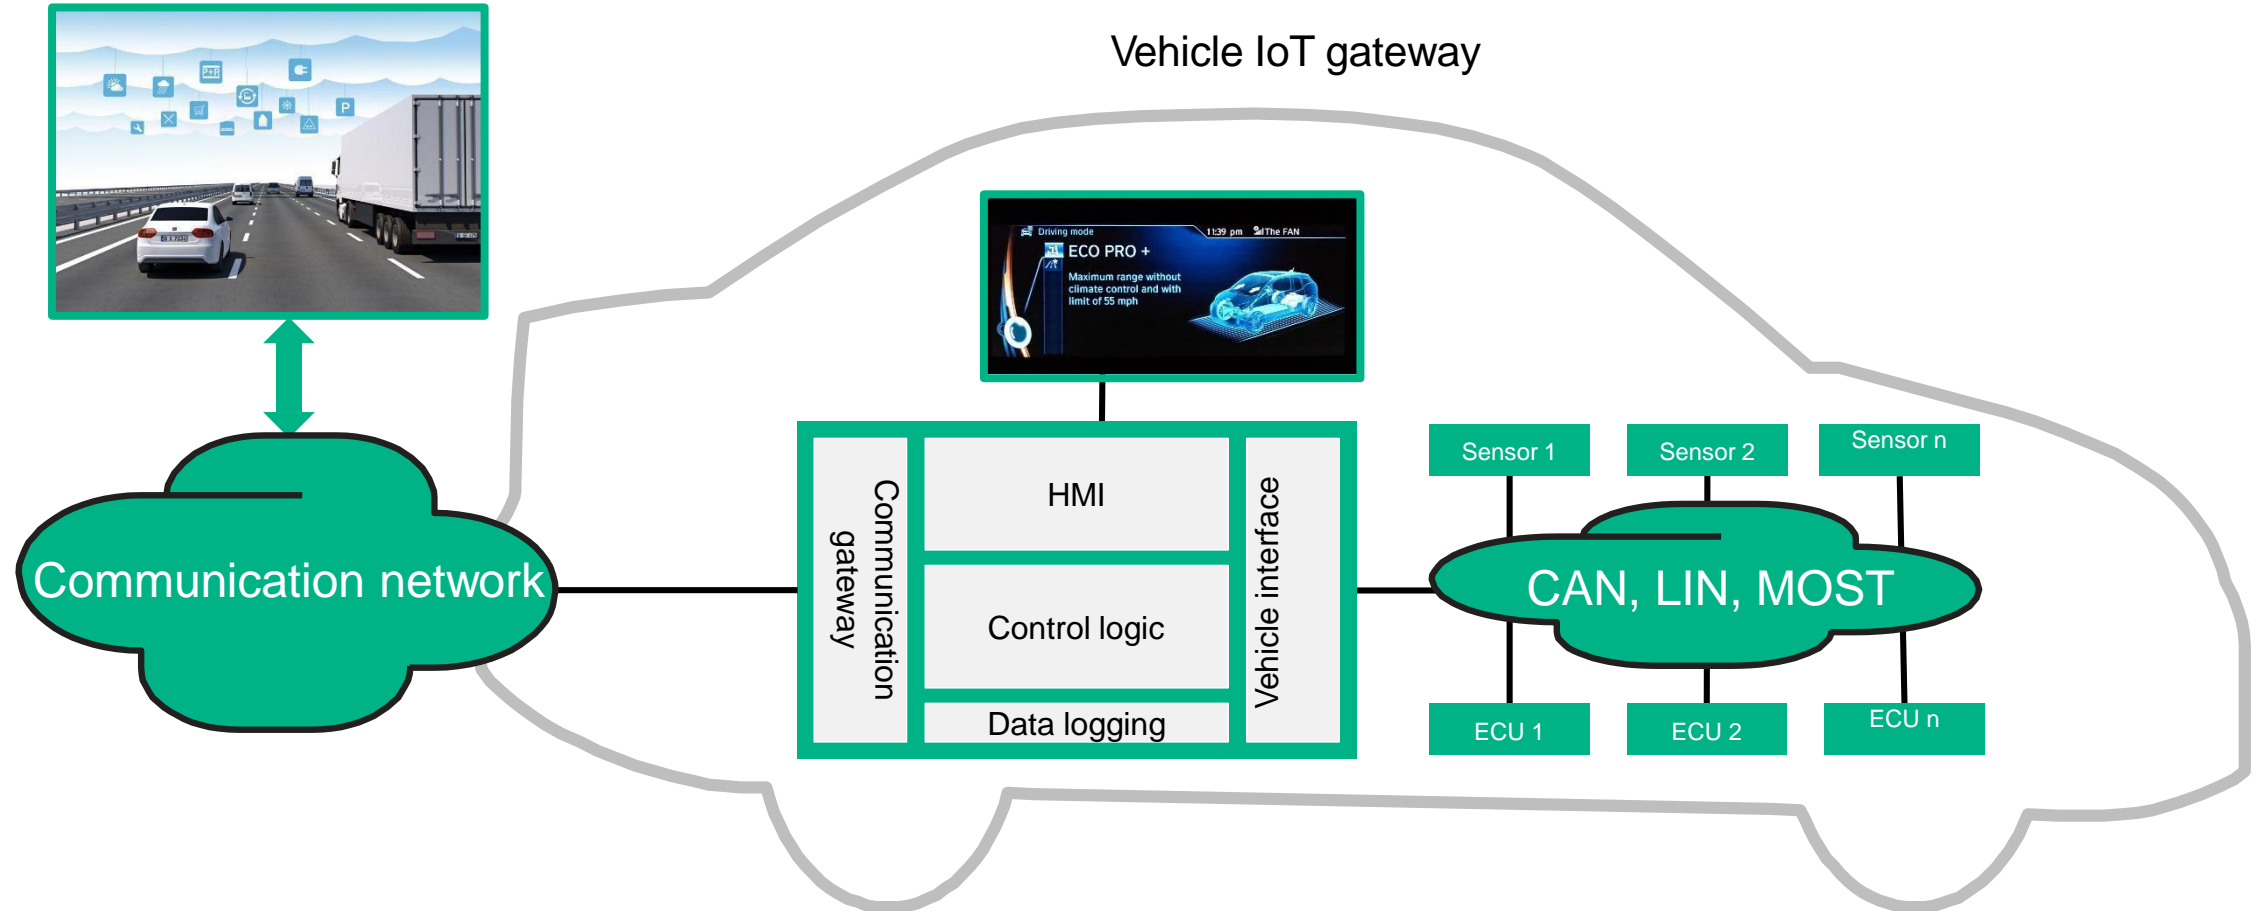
Vehicle IoT gateway

P+R

P

Driving mode

11:39 pm

The FAN

ECO PRO +

Maximum range without climate control and with limit of 55 mph

Communication network

Communication gateway

HMI

Control logic

Data logging

Vehicle interface

Sensor 1

Sensor 2

Sensor n

CAN, LIN, MOST

ECU 1

ECU 2

ECU n